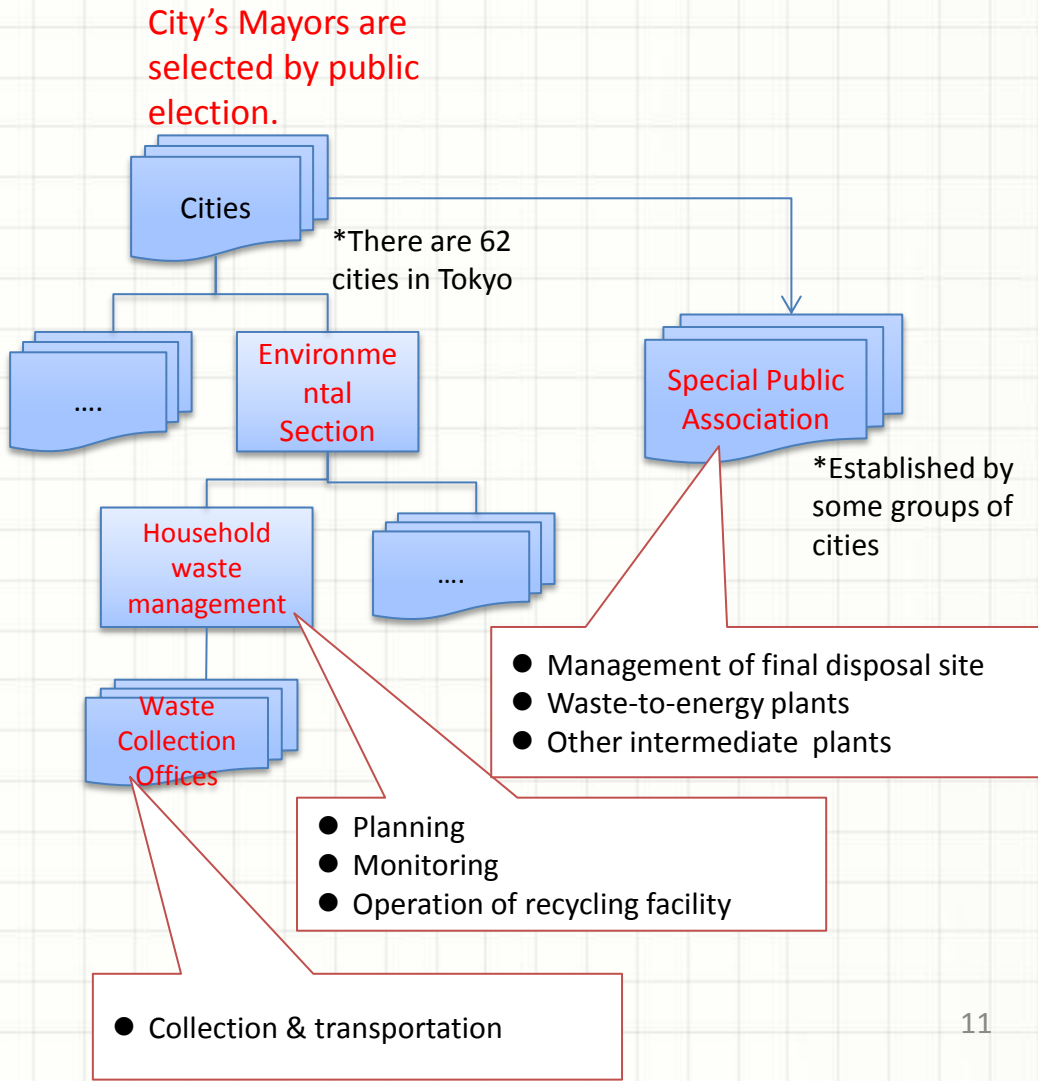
City's Mayors are selected by public election.

Cities

*There are 62 cities in Tokyo

....

Environme ntal Section

Special Public Association

*Established by some groups of cities

Household waste management

....

● Management of final disposal site
● Waste-to-energy plants
● Other intermediate plants

Waste Collection Offices

● Planning
● Monitoring
● Operation of recycling facility

● Collection & transportation

11